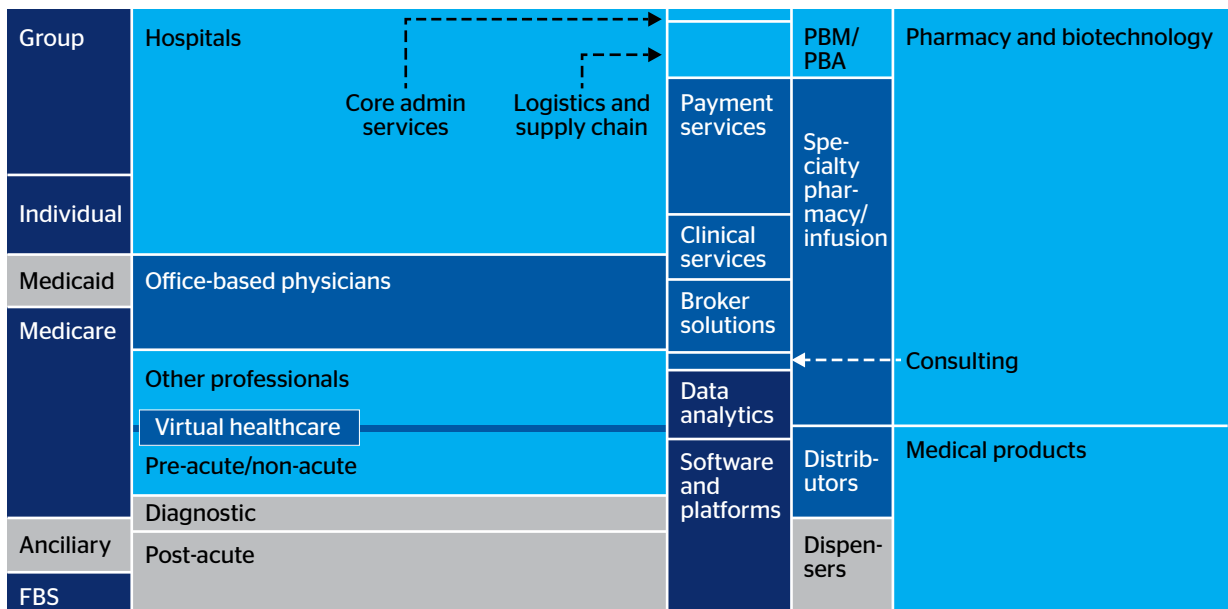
Group

Individual

Medicaid

Medicare

Ancillary

FBS

Hospitals

Core admin services

Logistics and supply chain

Office-based physicians

Other professionals

Virtual healthcare

Pre-acute/non-acute

Diagnostic

Post-acute

Payment services

Clinical services

Broker solutions

Data analytics

Software and platforms

PBM/ PBA

Specialty pharmacy/ infusion

Distributors

Dispensers

Pharmacy and biotechnology

Consulting

Medical products